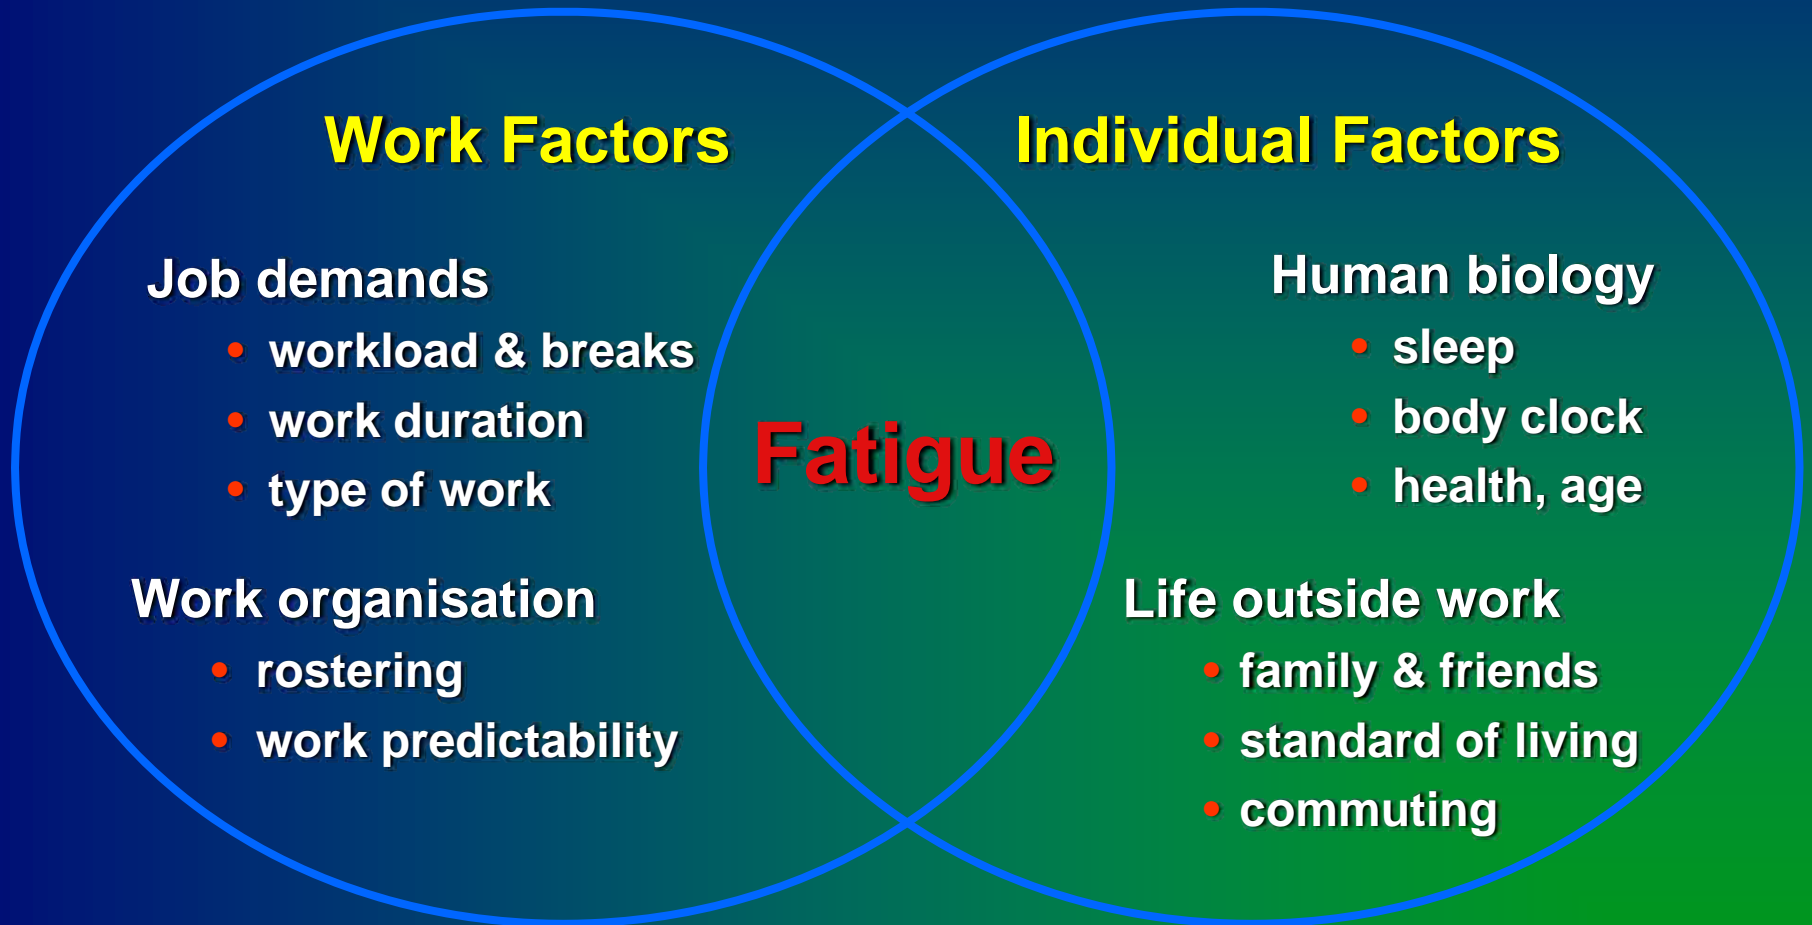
Work Factors

Job demands
- workload & breaks
- work duration
- type of work

Work organisation
- rostering
- work predictability

Fatigue

Individual Factors

Human biology
- sleep
- body clock
- health, age

Life outside work
- family & friends
- standard of living
- commuting